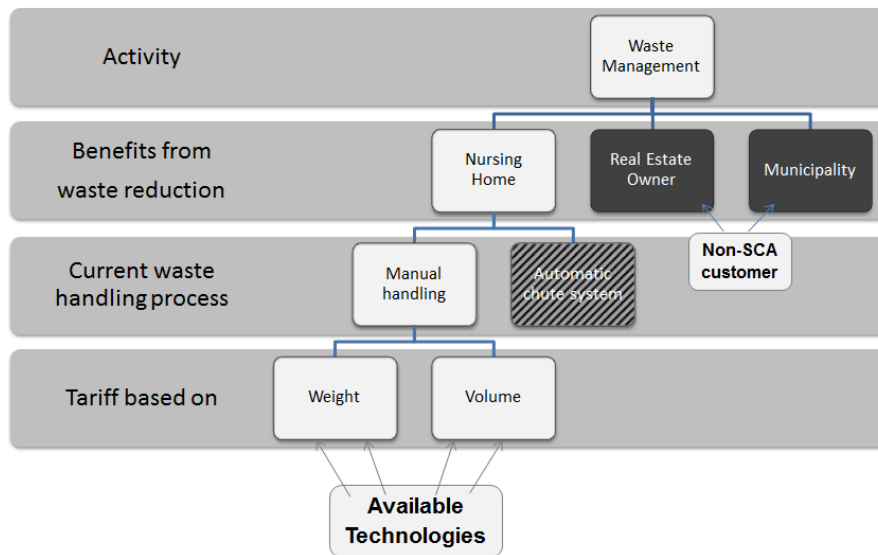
Activity

Waste Management

Benefits from waste reduction

Nursing Home

Real Estate Owner

Municipality

Non-SCA customer

Current waste handling process

Manual handling

Automatic chute system

Tariff based on

Weight

Volume

Available Technologies